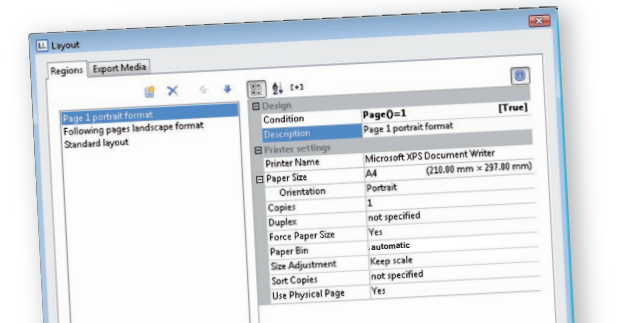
Layout

Regions | Export Media

Page 1 portrait format
Following pages landscape format
Standard layout

[+]

| Design | |
|---|---|
| Condition | Page()=1 [True] |
| Description | Page 1 portrait format |
| **Printer settings** | |
| Printer Name | Microsoft XPS Document Writer |
| Paper Size | A4 (210.00 mm × 297.00 mm) |
| Orientation | Portrait |
| Copies | 1 |
| Duplex | not specified |
| Force Paper Size | Yes |
| Paper Bin | automatic |
| Size Adjustment | Keep scale |
| Sort Copies | not specified |
| Use Physical Page | Yes |